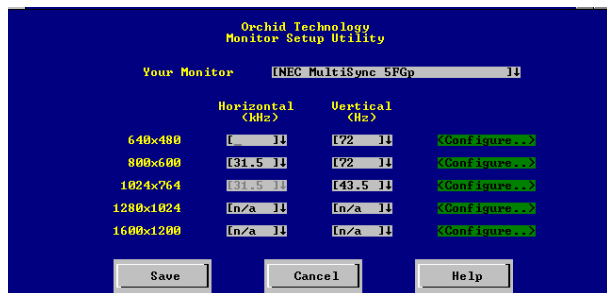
Orchid Technology
Monitor Setup Utility

Your Monitor [NEC MultiSync 5FGp ]↓

| | Horizontal (kHz) | Vertical (Hz) | |
|---|---|---|---|
| 640x480 | [_ ]↓ | [72 ]↓ | <Configure..> |
| 800x600 | [31.5 ]↓ | [72 ]↓ | <Configure..> |
| 1024x764 | [31.5 ]↓ | [43.5 ]↓ | <Configure..> |
| 1280x1024 | [n/a ]↓ | [n/a ]↓ | <Configure..> |
| 1600x1200 | [n/a ]↓ | [n/a ]↓ | <Configure..> |

Save Cancel Help